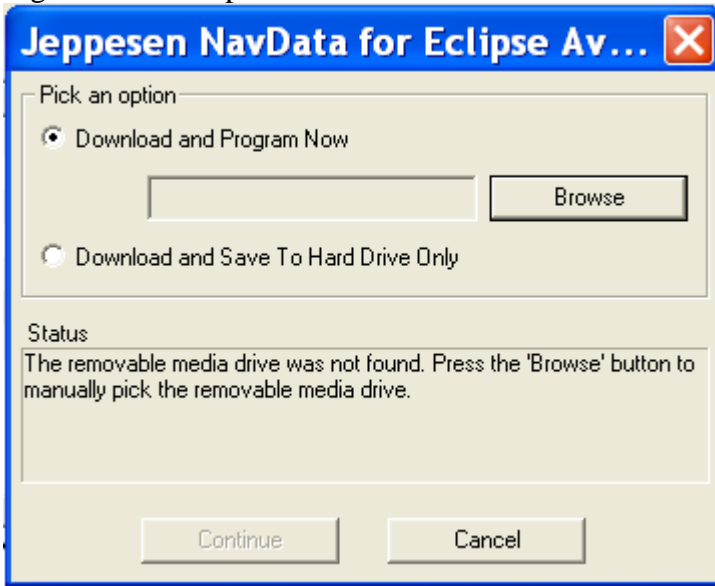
Jeppesen NavData for Eclipse Av...

Pick an option

Download and Program Now

Browse

Download and Save To Hard Drive Only

Status

The removable media drive was not found. Press the 'Browse' button to manually pick the removable media drive.

Continue

Cancel